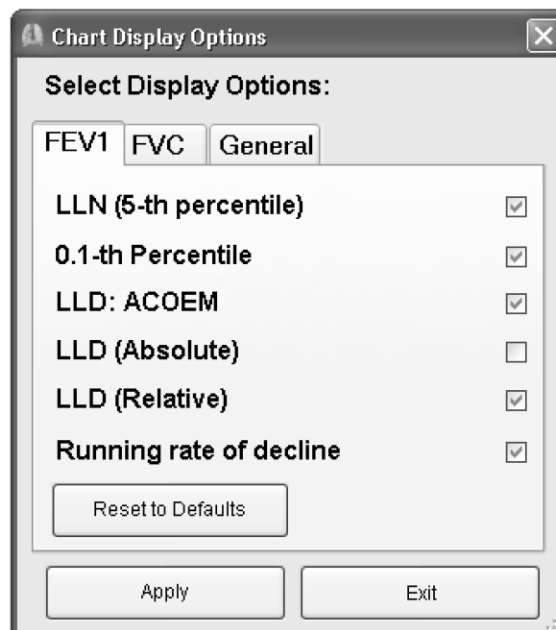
Chart Display Options

Select Display Options:

FEV1 FVC General

LLN (5-th percentile)

0.1-th Percentile

LLD: ACOEM

LLD (Absolute)

LLD (Relative)

Running rate of decline

Reset to Defaults

Apply

Exit